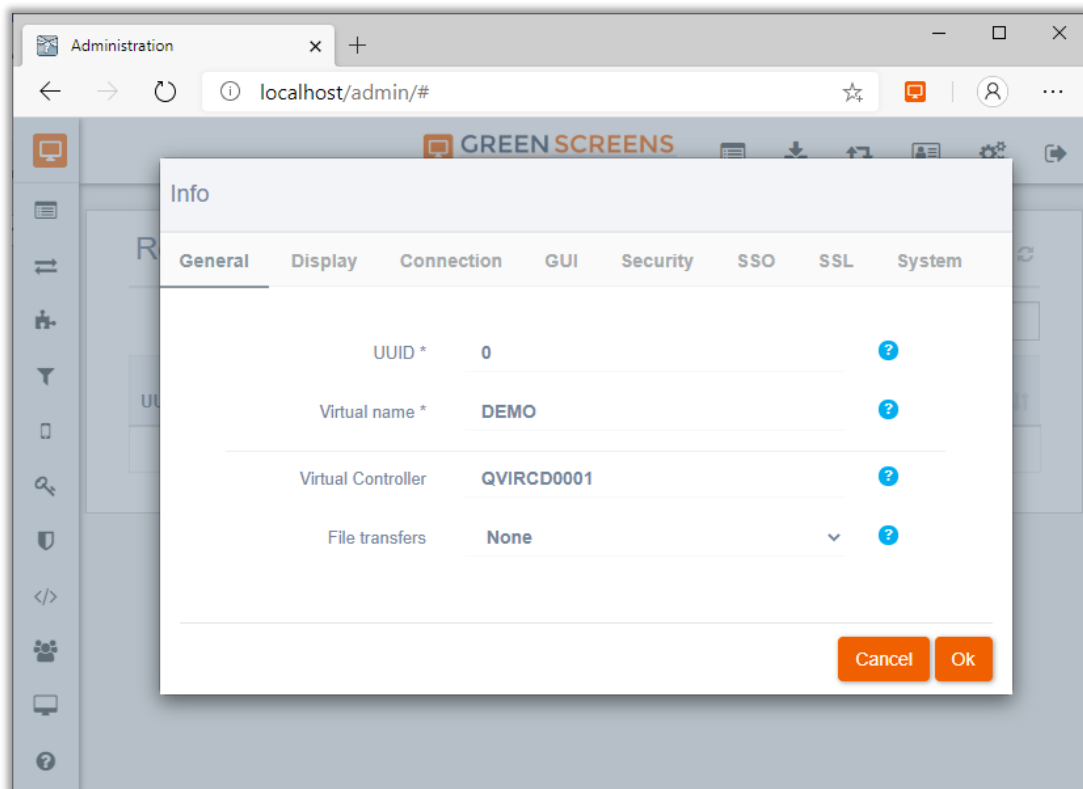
Administration

localhost/admin/#

GREEN SCREENS

R

UU

Info

General Display Connection GUI Security SSO SSL System

UUID * 0

Virtual name * DEMO

Virtual Controller QVIRCD0001

File transfers None

Cancel Ok